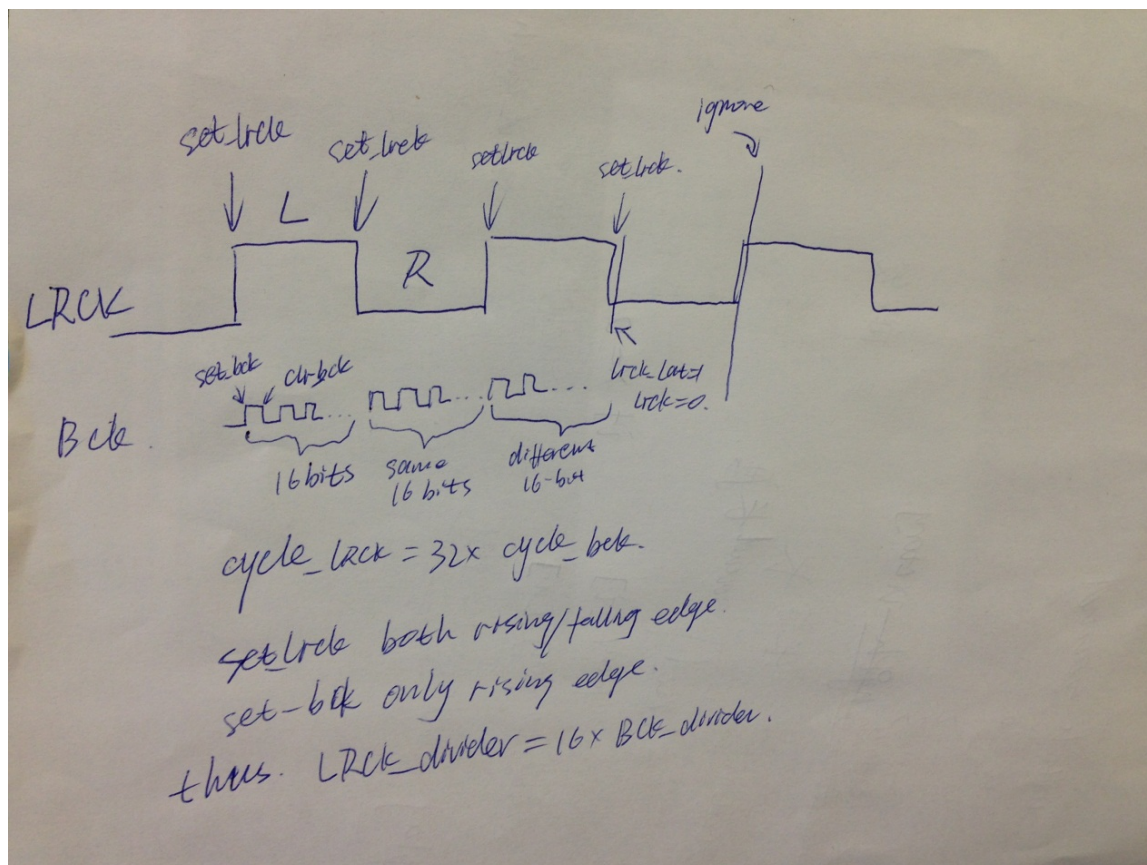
set_lrck set_lrck setlrck set_lrck. ignore

L R

LRCK

setbck clrbck lrck_latch lrck=0.

Bck.

16 bits same 16 bits different 16-bit

cycle_lrck = 32× cycle_bck.

set_lrck both rising/falling edge.
set_bck only rising edge.
thus. LRCK_divider = 16 × BCK_divider.